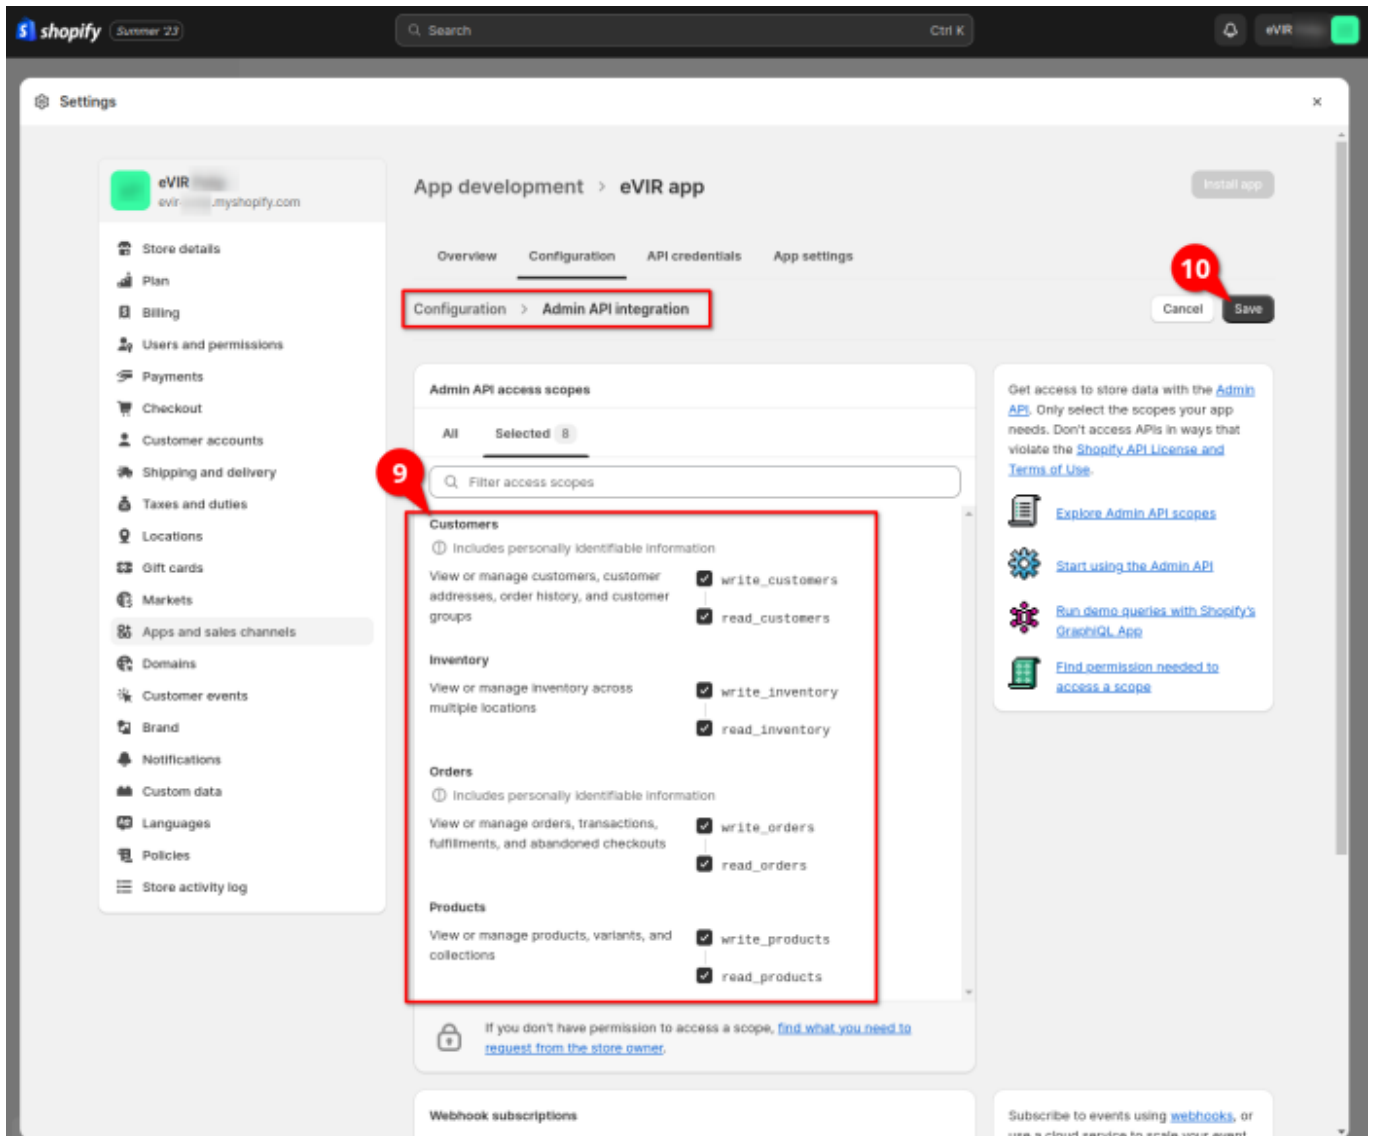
shopify Summer '23

Search Ctrl K

eVIR

Settings

×

eVIR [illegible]
evir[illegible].myshopify.com

Store details
Plan
Billing
Users and permissions
Payments
Checkout
Customer accounts
Shipping and delivery
Taxes and duties
Locations
Gift cards
Markets
Apps and sales channels
Domains
Customer events
Brand
Notifications
Custom data
Languages
Policies
Store activity log

App development > eVIR app

Install app

Overview Configuration API credentials App settings

10

Configuration > Admin API integration

Cancel Save

Admin API access scopes

All Selected 8

9

Filter access scopes

Customers
Includes personally identifiable information
View or manage customers, customer addresses, order history, and customer groups
write_customers
read_customers

Inventory
View or manage inventory across multiple locations
write_inventory
read_inventory

Orders
Includes personally identifiable information
View or manage orders, transactions, fulfillments, and abandoned checkouts
write_orders
read_orders

Products
View or manage products, variants, and collections
write_products
read_products

If you don't have permission to access a scope, find what you need to request from the store owner.

Get access to store data with the Admin API. Only select the scopes your app needs. Don't access APIs in ways that violate the Shopify API License and Terms of Use.

Explore Admin API scopes

Start using the Admin API

Run demo queries with Shopify's GraphiQL App

Find permission needed to access a scope

Webhook subscriptions

Subscribe to events using webhooks, or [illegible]